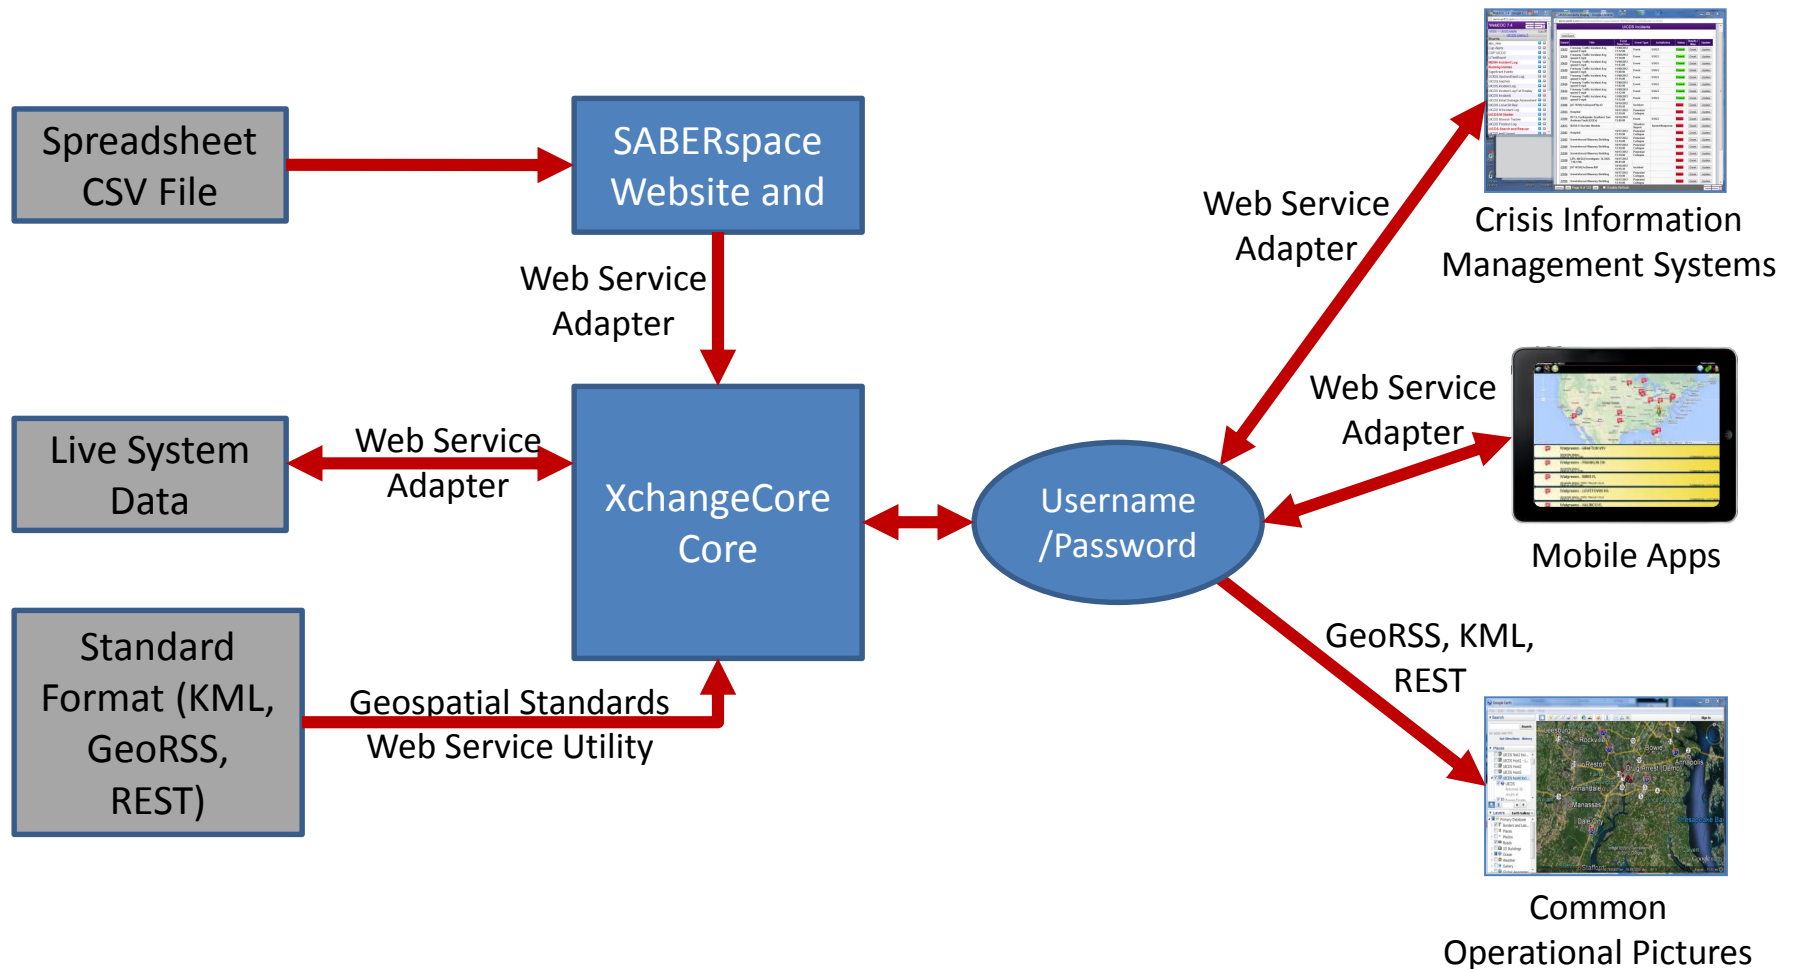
Spreadsheet CSV File

SABERspace Website and

Web Service Adapter

Live System Data

Web Service Adapter

XchangeCore Core

Standard Format (KML, GeoRSS, REST)

Geospatial Standards Web Service Utility

Username /Password

Web Service Adapter

Crisis Information Management Systems

Web Service Adapter

Mobile Apps

GeoRSS, KML, REST

Common Operational Pictures